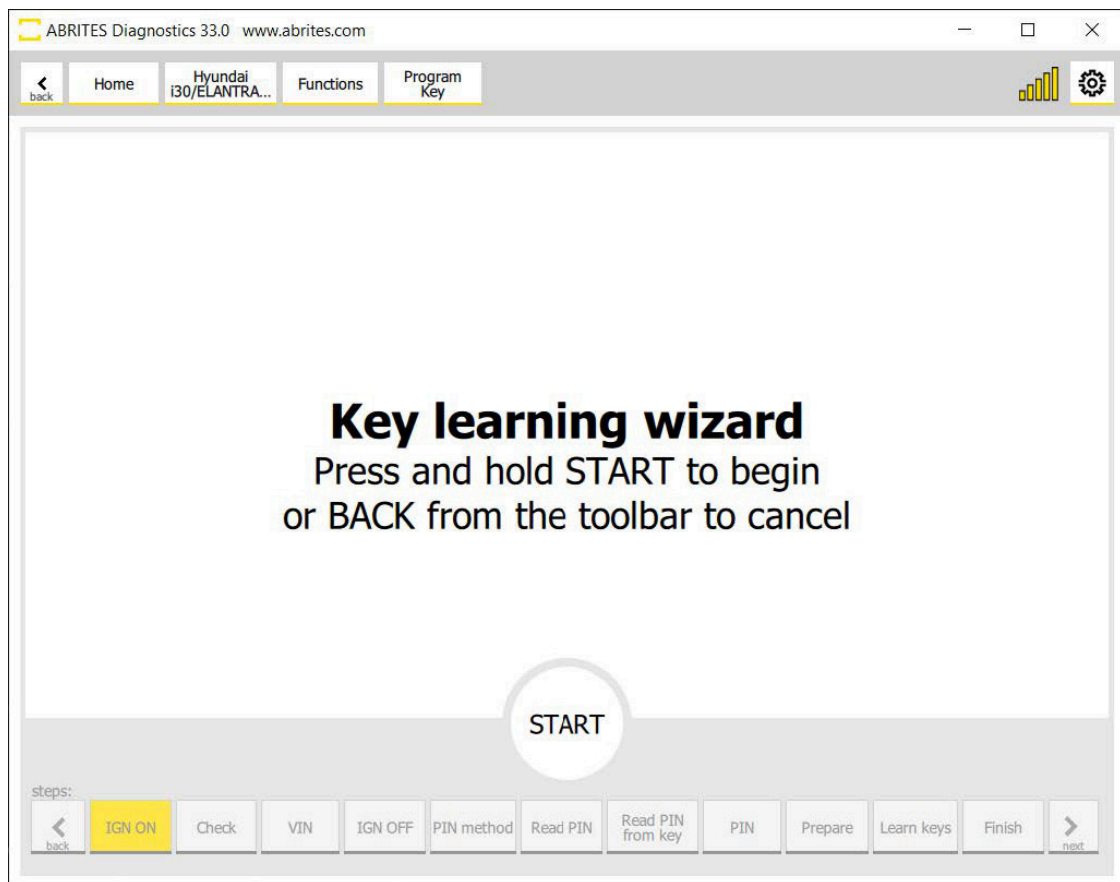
ABRITES Diagnostics 33.0 www.abrites.com

back Home Hyundai i30/ELANTRA... Functions Program Key

Key learning wizard
Press and hold START to begin
or BACK from the toolbar to cancel

START

steps:
back IGN ON Check VIN IGN OFF PIN method Read PIN Read PIN from key PIN Prepare Learn keys Finish next